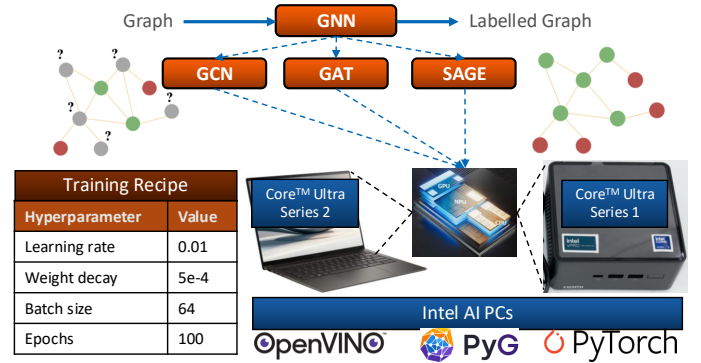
Graph
GNN
Labelled Graph
GCN
GAT
SAGE
?
?
?
?
?
?

Training Recipe

| Hyperparameter | Value |
|---|---|
| Learning rate | 0.01 |
| Weight decay | 5e-4 |
| Batch size | 64 |
| Epochs | 100 |

Core™ Ultra Series 2
GPU
NPU
CPU
Core™ Ultra Series 1
intel
Intel AI PCs
OpenVINO
PyG
PyTorch